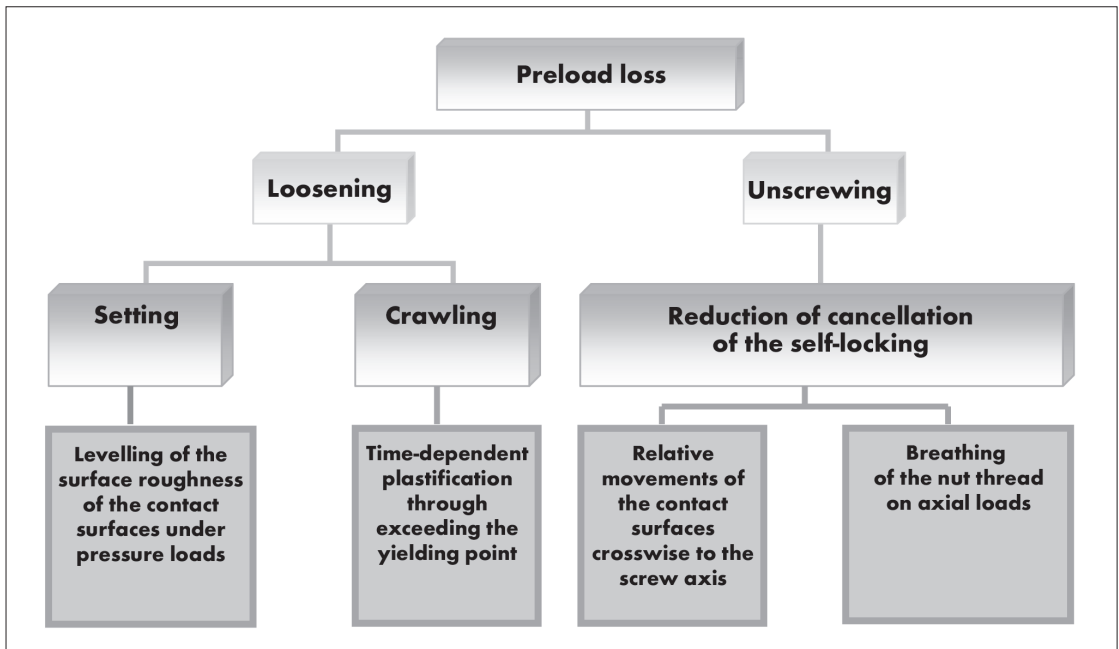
Preload loss

Loosening

Unscrewing

Setting

Crawling

Reduction of cancellation of the self-locking

Levelling of the surface roughness of the contact surfaces under pressure loads

Time-dependent plastification through exceeding the yielding point

Relative movements of the contact surfaces crosswise to the screw axis

Breathing of the nut thread on axial loads